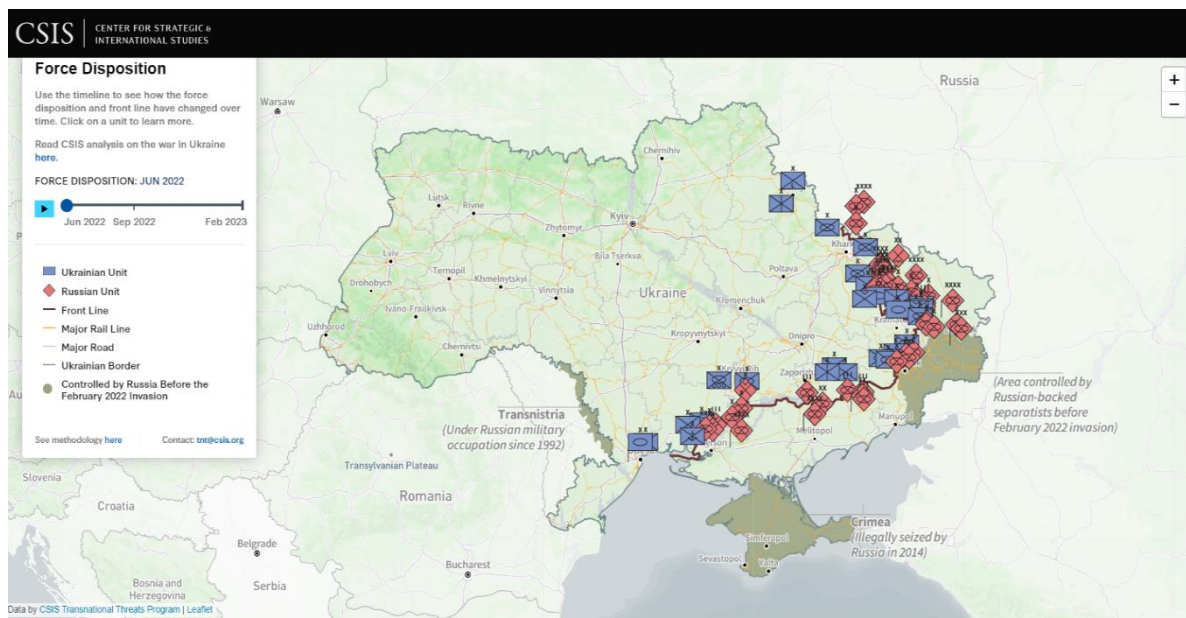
CSIS | CENTER FOR STRATEGIC & INTERNATIONAL STUDIES

Force Disposition

Use the timeline to see how the force disposition and front line have changed over time. Click on a unit to learn more.

Read CSIS analysis on the war in Ukraine here.

FORCE DISPOSITION: JUN 2022

Jun 2022 Sep 2022 Feb 2023

Ukrainian Unit
Russian Unit
Front Line
Major Rail Line
Major Road
Ukrainian Border
Controlled by Russia Before the February 2022 Invasion

See methodology here

Contact: tnt@csis.org

+
−

Russia
Warsaw
Chernihiv
Lutsk
Rivne
Zhytomyr
Kyiv
Kharkiv
Lviv
Ternopil
Khmelnytskyi
Vinnytsia
Bila Tserkva
Poltava
Drohobych
Ivano-Frankivsk
Ukraine
Kremenchuk
Uzhhorod
Chernivtsi
Kropyvnytskyi
Dnipro
Kramatorsk
Zaporizhzhia
Kryvyi Rih
Melitopol
Mariupol
Kherson
(Area controlled by Russian-backed separatists before February 2022 invasion)
Transnistria
(Under Russian military occupation since 1992)
Transylvanian Plateau
Slovenia
Croatia
Romania
Crimea
(Illegally seized by Russia in 2014)
Simferopol
Sevastopol
Yalta
Belgrade
Bucharest
Bosnia and Herzegovina
Serbia
Au
P

Data by CSIS Transnational Threats Program | Leaflet